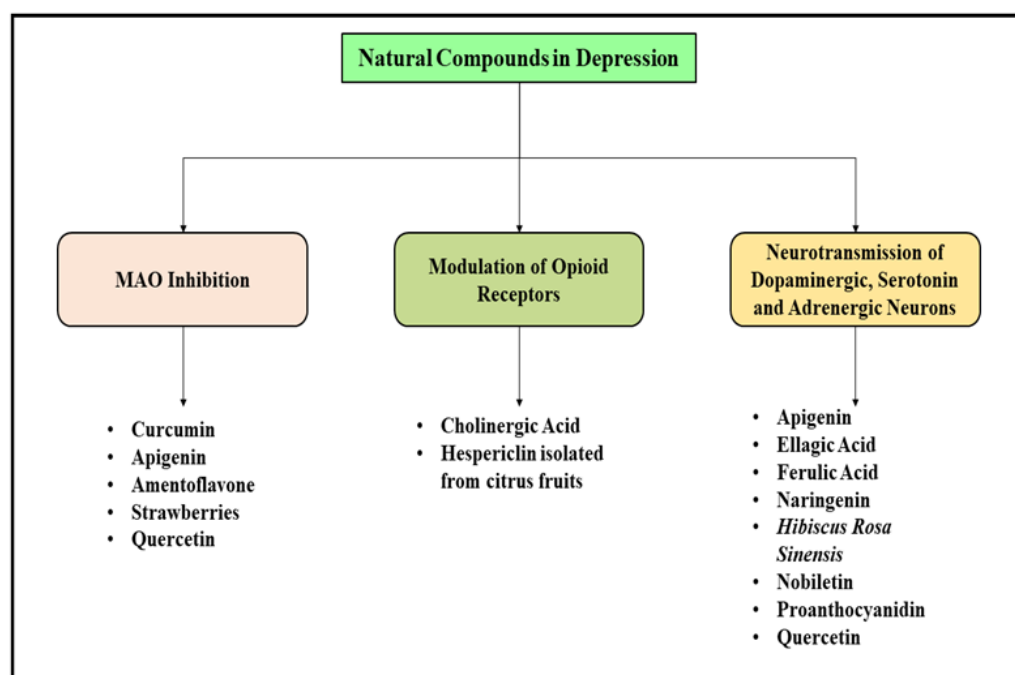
Natural Compounds in Depression

MAO Inhibition

- Curcumin
- Apigenin
- Amentoflavone
- Strawberries
- Quercetin

Modulation of Opioid Receptors

- Cholinergic Acid
- Hespericlin isolated from citrus fruits

Neurotransmission of Dopaminergic, Serotonin and Adrenergic Neurons

- Apigenin
- Ellagic Acid
- Ferulic Acid
- Naringenin
- *Hibiscus Rosa Sinensis*
- Nobiletin
- Proanthocyanidin
- Quercetin